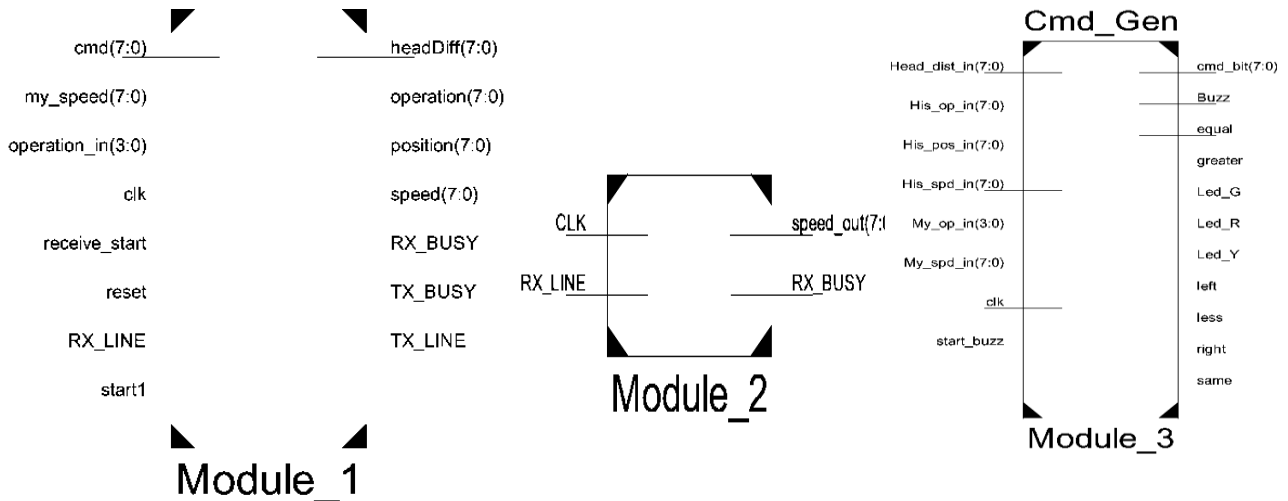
cmd(7:0)
my_speed(7:0)
operation_in(3:0)
clk
receive_start
reset
RX_LINE
start1

headDiff(7:0)
operation(7:0)
position(7:0)
speed(7:0)
RX_BUSY
TX_BUSY
TX_LINE

Module_1

CLK
RX_LINE
speed_out(7:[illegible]
RX_BUSY

Module_2

Cmd_Gen

Head_dist_in(7:0)
His_op_in(7:0)
His_pos_in(7:0)
His_spd_in(7:0)
My_op_in(3:0)
My_spd_in(7:0)
clk
start_buzz

cmd_bit(7:0)
Buzz
equal
greater
Led_G
Led_R
Led_Y
left
less
right
same

Module_3